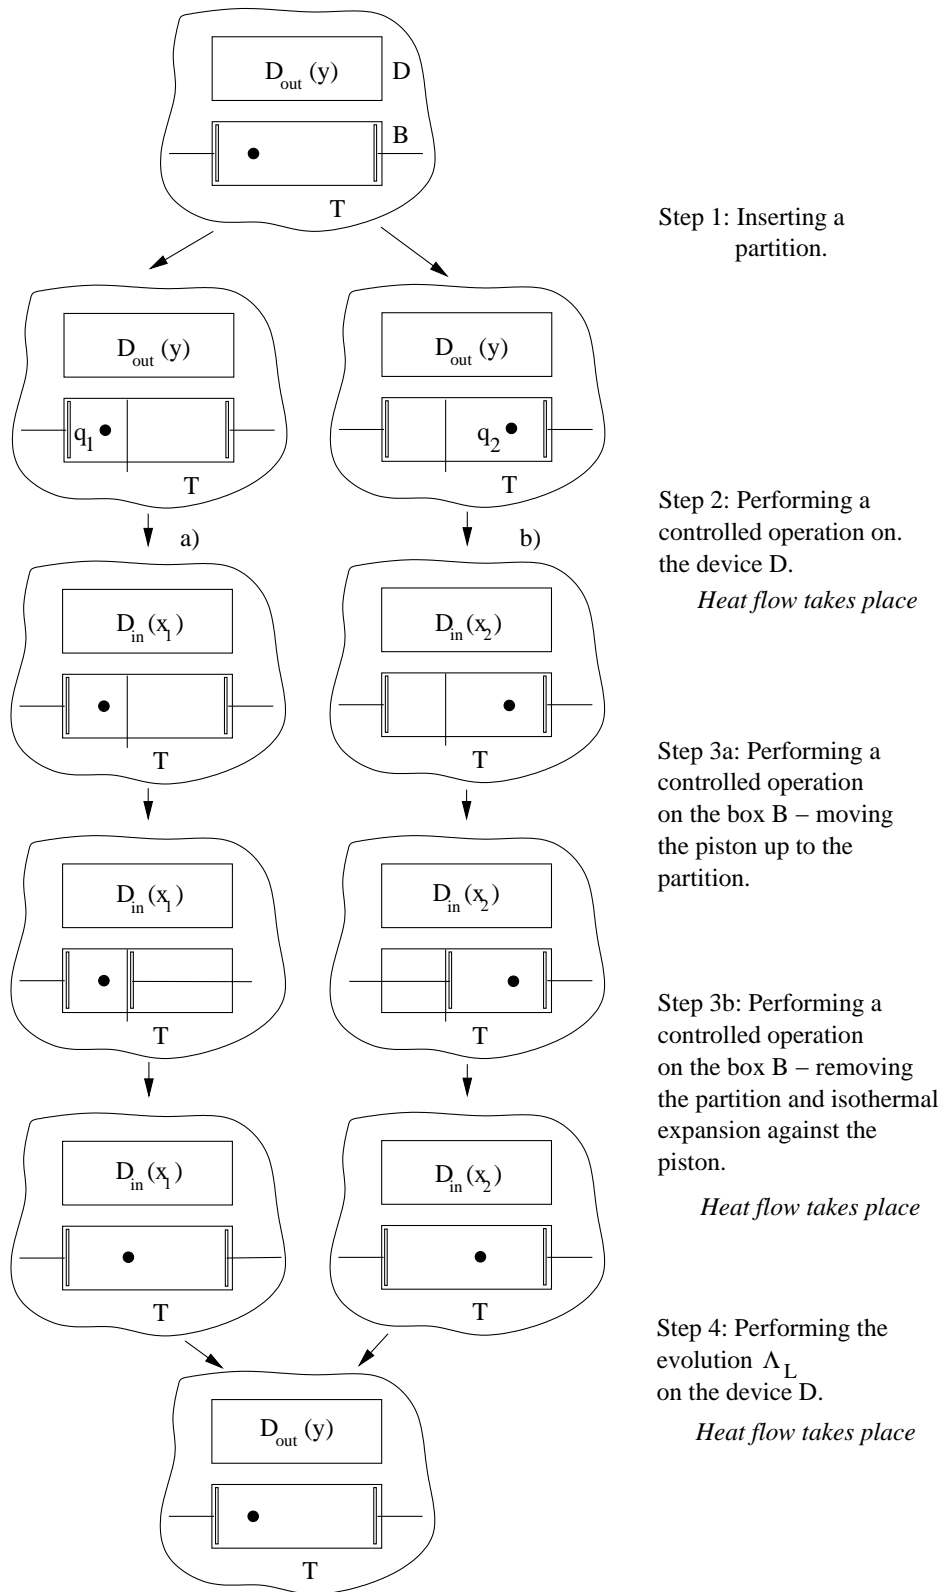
$D_{out}(y)$ D
B
T

Step 1: Inserting a partition.

$D_{out}(y)$
$q_1$
T

$D_{out}(y)$
$q_2$
T

Step 2: Performing a controlled operation on. the device D.

*Heat flow takes place*

a)

b)

$D_{in}(x_1)$
T

$D_{in}(x_2)$
T

Step 3a: Performing a controlled operation on the box B – moving the piston up to the partition.

$D_{in}(x_1)$
T

$D_{in}(x_2)$
T

Step 3b: Performing a controlled operation on the box B – removing the partition and isothermal expansion against the piston.

*Heat flow takes place*

$D_{in}(x_1)$
T

$D_{in}(x_2)$
T

Step 4: Performing the evolution $\Lambda_L$ on the device D.

*Heat flow takes place*

$D_{out}(y)$
T